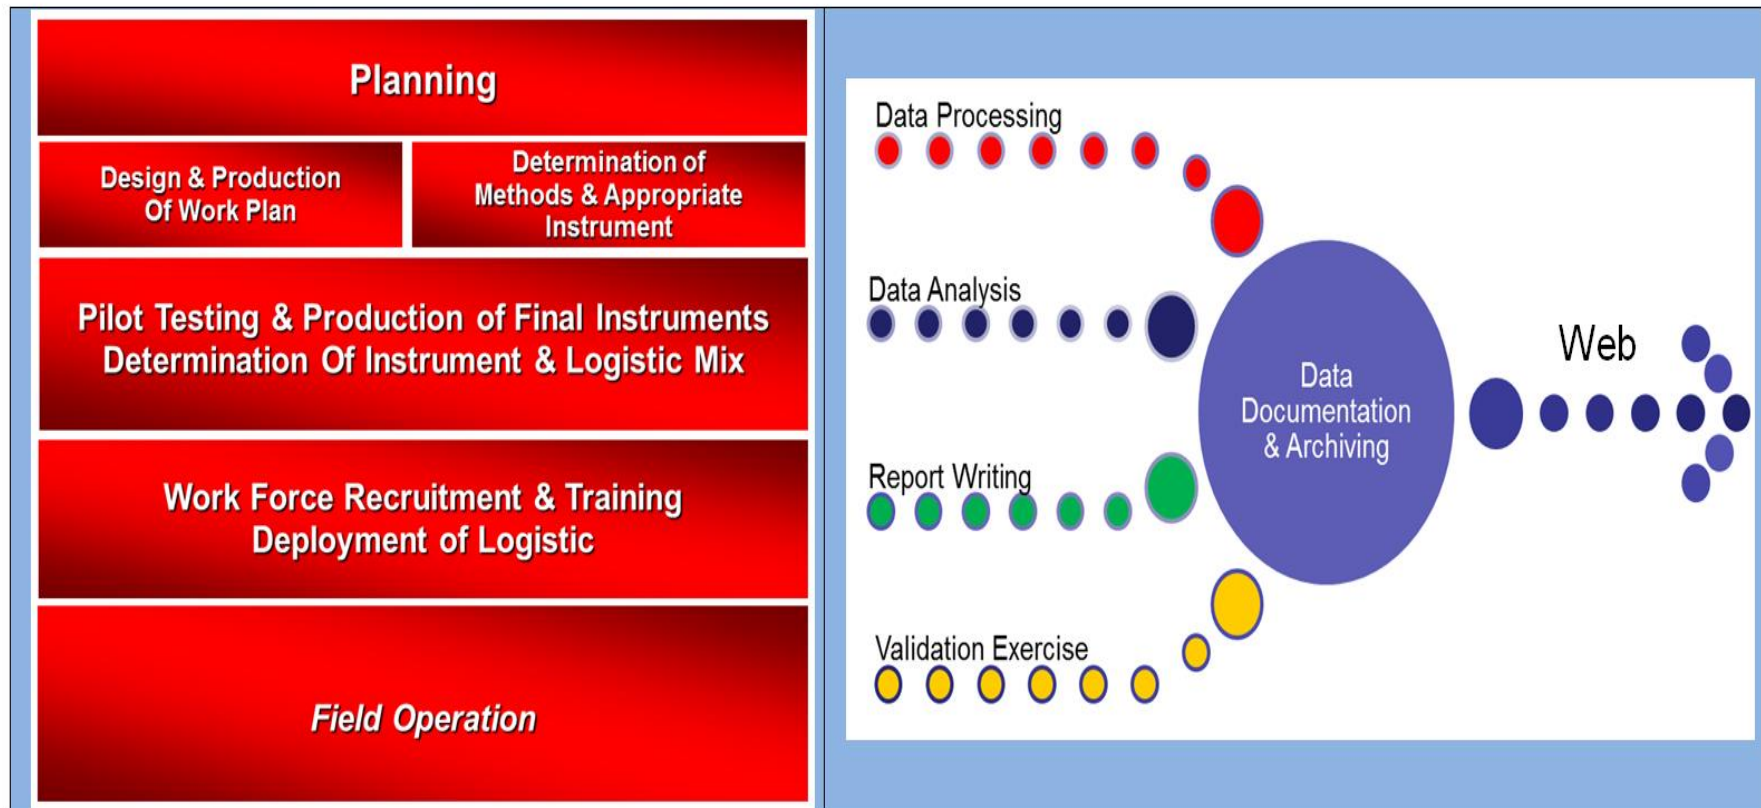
Planning

Design & Production Of Work Plan

Determination of Methods & Appropriate Instrument

Pilot Testing & Production of Final Instruments
Determination Of Instrument & Logistic Mix

Work Force Recruitment & Training
Deployment of Logistic

Field Operation

Data Processing

Data Analysis

Report Writing

Validation Exercise

Data Documentation & Archiving

Web